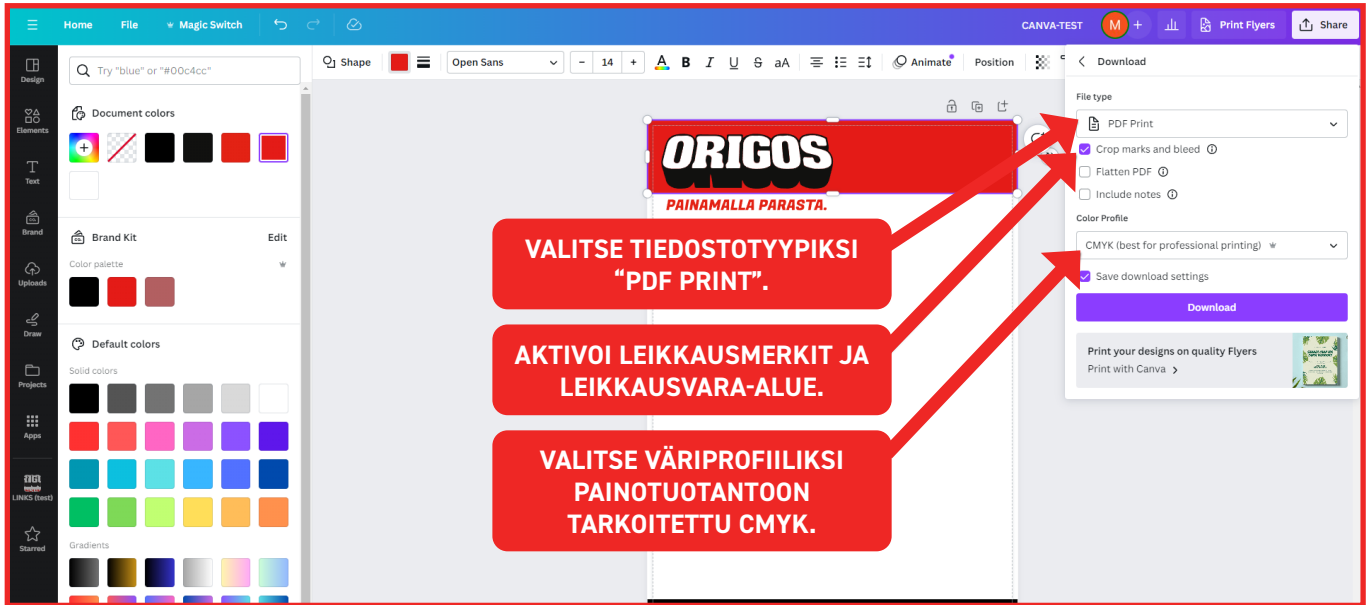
Home File Magic Switch CANVA-TEST M + Print Flyers Share

Design
Elements
Text
Brand
Uploads
Draw
Projects
Apps
LINKS (test)
Starred

Try "blue" or "#00c4cc"

Document colors

Brand Kit Edit

Color palette

Default colors

Solid colors

Gradients

Shape Open Sans 14 B I U S aA Animate Position

ORIGOS
PAINAMALLA PARASTA.

Download

File type

PDF Print

Crop marks and bleed

Flatten PDF

Include notes

Color Profile

CMYK (best for professional printing)

Save download settings

Download

Print your designs on quality Flyers
Print with Canva

VALITSE TIEDOSTOTYYPIKSI "PDF PRINT".

AKTIVOI LEIKKAUSMERKIT JA LEIKKAUSVARA-ALUE.

VALITSE VÄRIPROFIILIKSI PAINOTUOTANTOON TARKOITETTU CMYK.